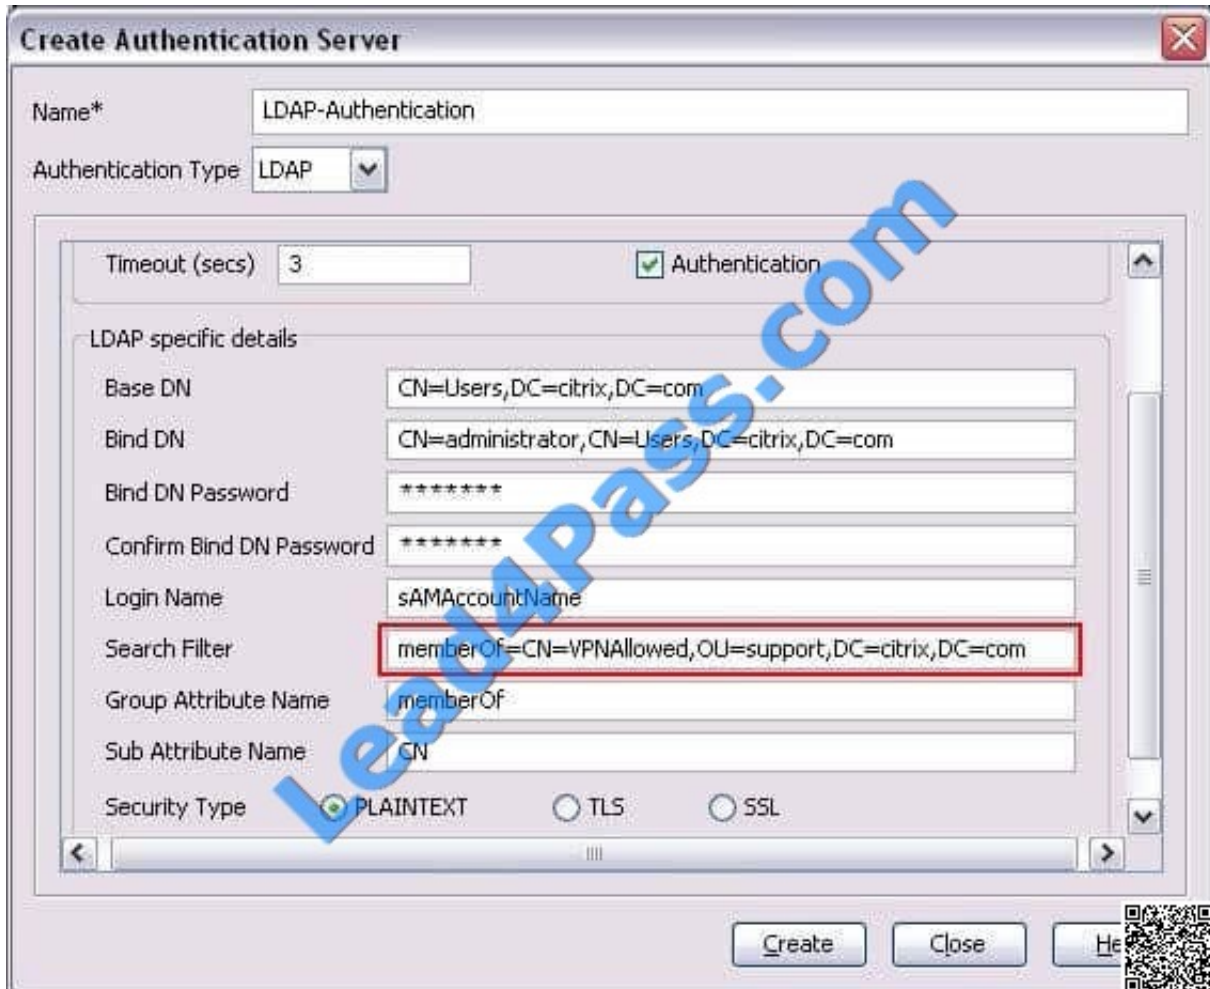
Create Authentication Server

Name* LDAP-Authentication

Authentication Type LDAP

Timeout (secs) 3

Authentication

LDAP specific details

Base DN CN=Users,DC=citrix,DC=com

Bind DN CN=administrator,CN=Users,DC=citrix,DC=com

Bind DN Password *******

Confirm Bind DN Password *******

Login Name sAMAccountName

Search Filter memberOf=CN=VPNAllowed,OU=support,DC=citrix,DC=com

Group Attribute Name memberOf

Sub Attribute Name CN

Security Type PLAINTEXT TLS SSL

Create Close He

Lead4Pass.com